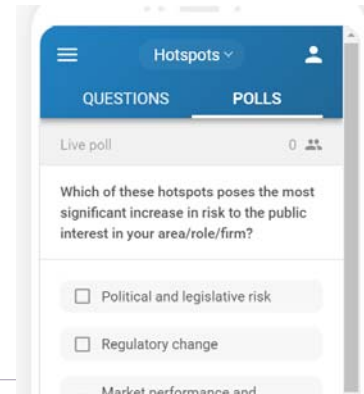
Hotspots

QUESTIONS POLLS

Live poll 0

Which of these hotspots poses the most significant increase in risk to the public interest in your area/role/firm?

Political and legislative risk

Regulatory change

Market performance and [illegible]